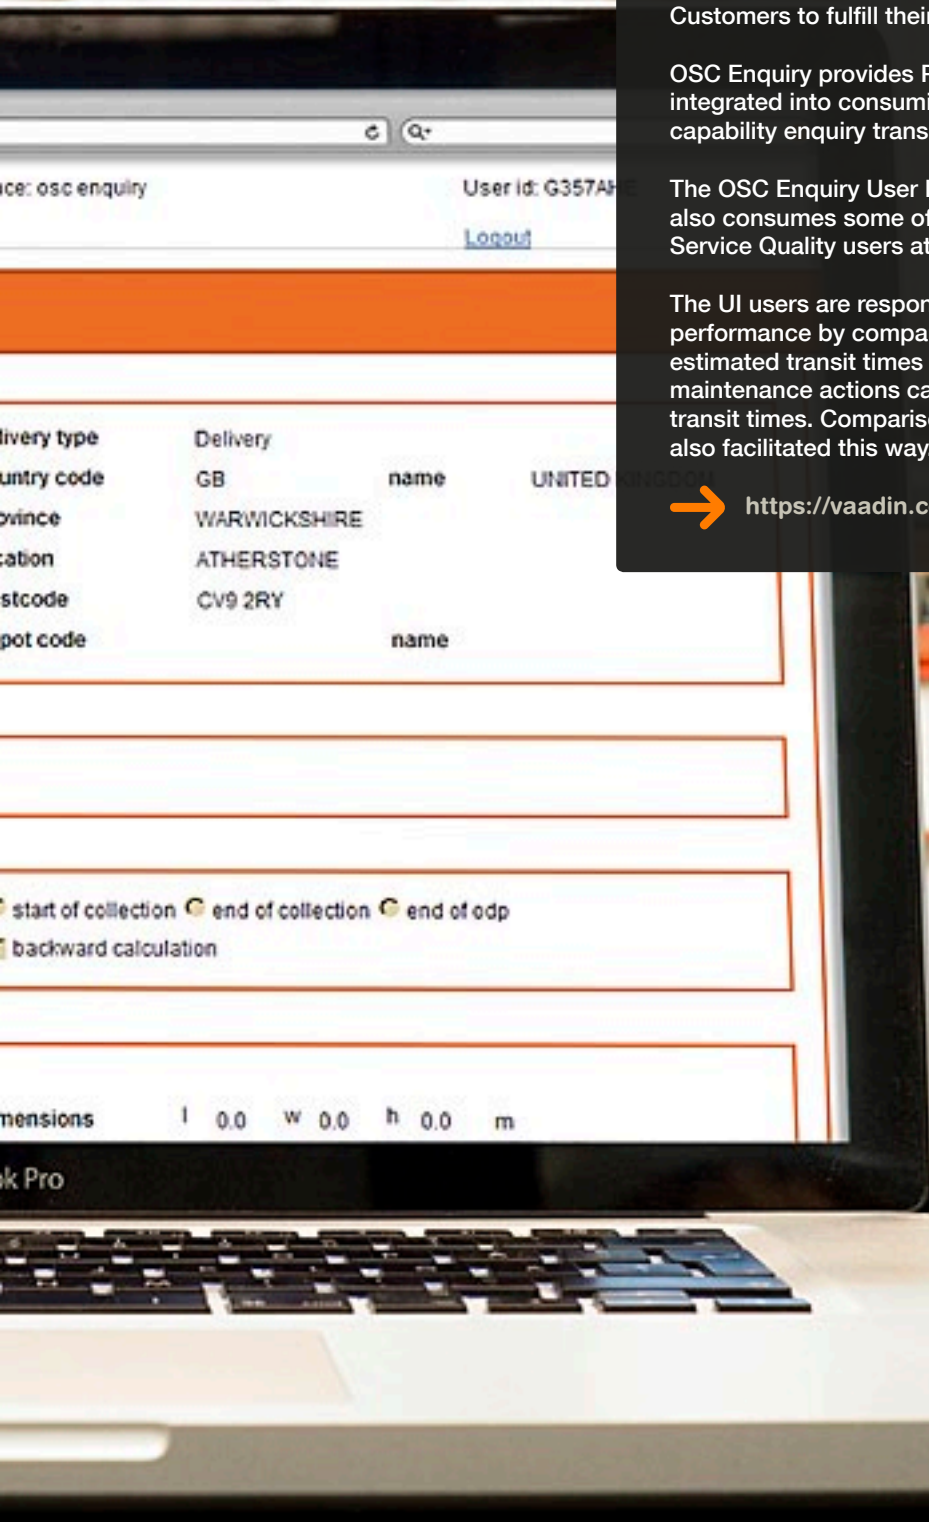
ce: osc enquiry

User id: G357AH

Logout

livery type Delivery
untry code GB name UNITED KINGDOM
ovince WARWICKSHIRE
cation ATHERSTONE
stcode CV9 2RY
pot code name

start of collection end of collection end of odp
backward calculation

mensions l 0.0 w 0.0 h 0.0 m

ok Pro

Customers to fulfill thei

OSC Enquiry provides integrated into consumi capability enquiry trans

The OSC Enquiry User also consumes some of Service Quality users at

The UI users are respon performance by compa estimated transit times maintenance actions ca transit times. Comparis also facilitated this way

https://vaadin.c